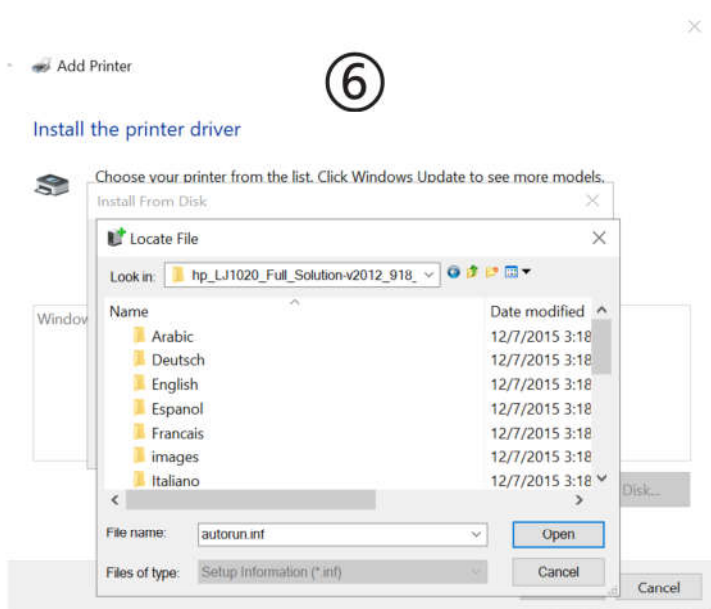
Add Printer

⑥

Install the printer driver

Choose your printer from the list. Click Windows Update to see more models.

Install From Disk

Locate File

Look in: hp_LJ1020_Full_Solution-v2012_918_

Windo

| Name | Date modified |
|---|---|
| Arabic | 12/7/2015 3:18 |
| Deutsch | 12/7/2015 3:18 |
| English | 12/7/2015 3:18 |
| Espanol | 12/7/2015 3:18 |
| Francais | 12/7/2015 3:18 |
| images | 12/7/2015 3:18 |
| Italiano | 12/7/2015 3:18 |

Disk...

File name: autorun.inf

Open

Files of type: Setup Information (*.inf)

Cancel

Cancel